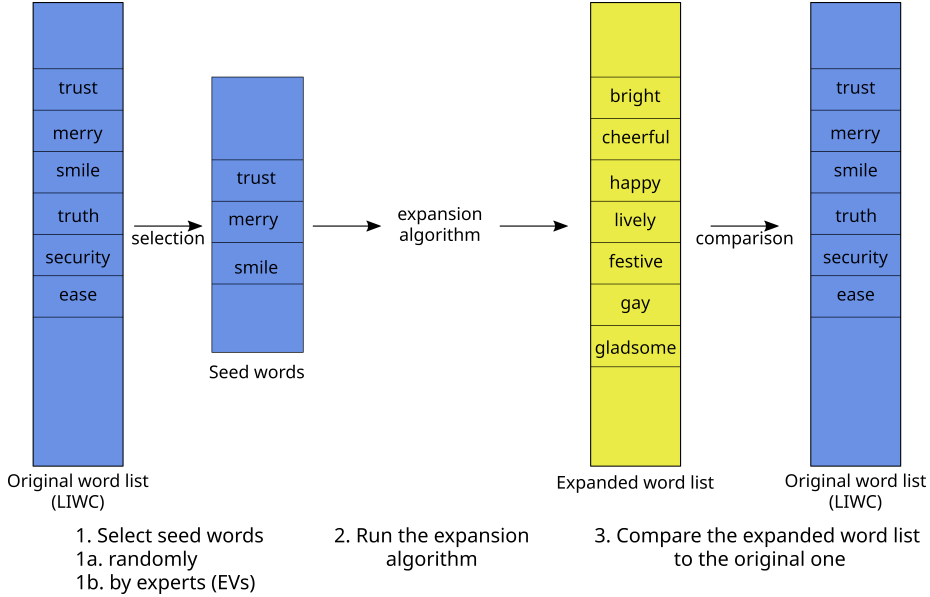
trust
merry
smile
truth
security
ease

Original word list (LIWC)

selection

trust
merry
smile

Seed words

expansion algorithm

bright
cheerful
happy
lively
festive
gay
gladsome

Expanded word list

comparison

trust
merry
smile
truth
security
ease

Original word list (LIWC)

1. Select seed words
1a. randomly
1b. by experts (EVs)

2. Run the expansion algorithm

3. Compare the expanded word list to the original one